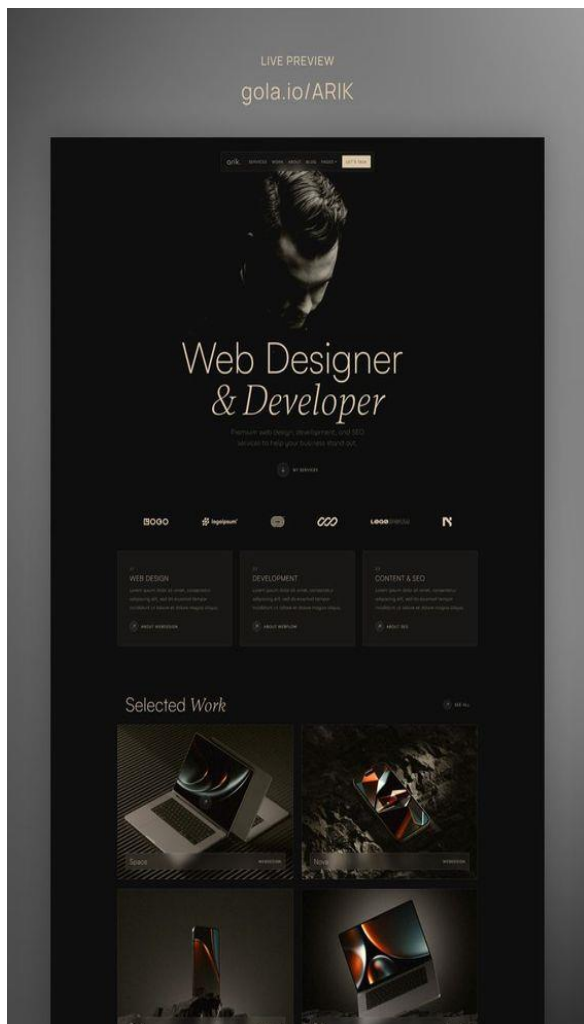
LIVE PREVIEW

gola.io/ARIK

arik. SERVICES WORK ABOUT BLOG PAGES LET'S TALK

Web Designer
& Developer

Premium web design, development, and SEO services to help your business stand out.

MY SERVICES

LOGO logoipsum LOGO

WEB DESIGN

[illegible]

ABOUT WEBDESIGN

DEVELOPMENT

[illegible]

ABOUT WEBFLOW

CONTENT & SEO

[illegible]

ABOUT SEO

Selected Work

SEE ALL

Space WEBDESIGN

Nova WEBDESIGN